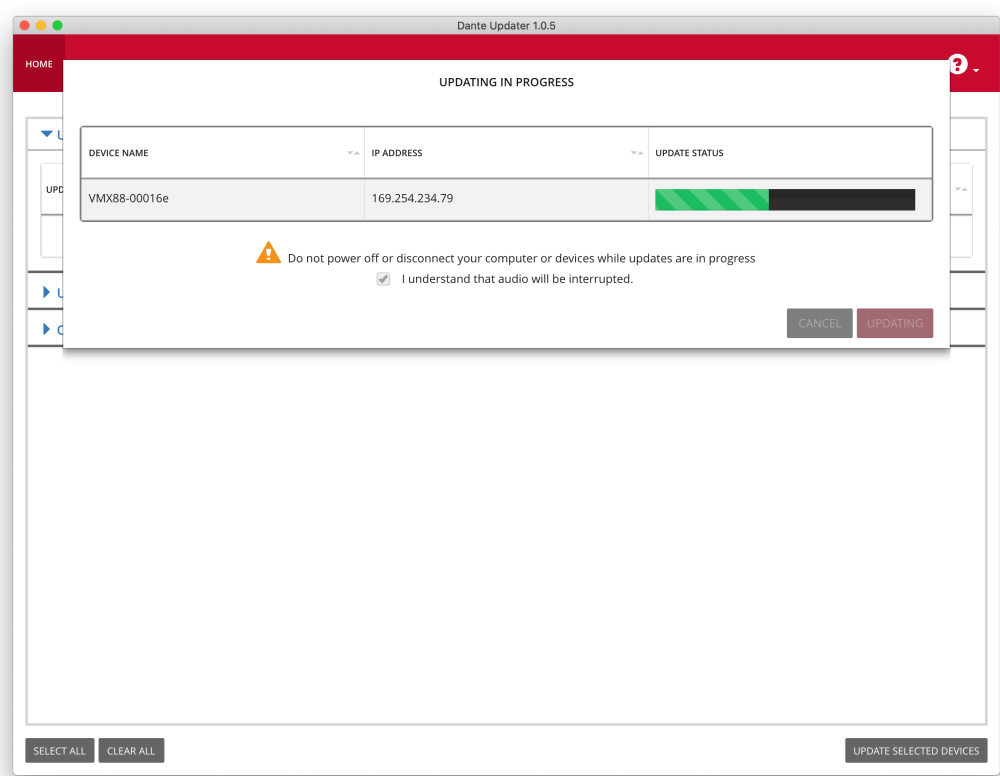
Dante Updater 1.0.5

HOME

UPDATING IN PROGRESS

| DEVICE NAME | IP ADDRESS | UPDATE STATUS |
|---|---|---|
| VMX88-00016e | 169.254.234.79 | |

Do not power off or disconnect your computer or devices while updates are in progress

I understand that audio will be interrupted.

CANCEL UPDATING

U

UPD

U

C

SELECT ALL CLEAR ALL

UPDATE SELECTED DEVICES